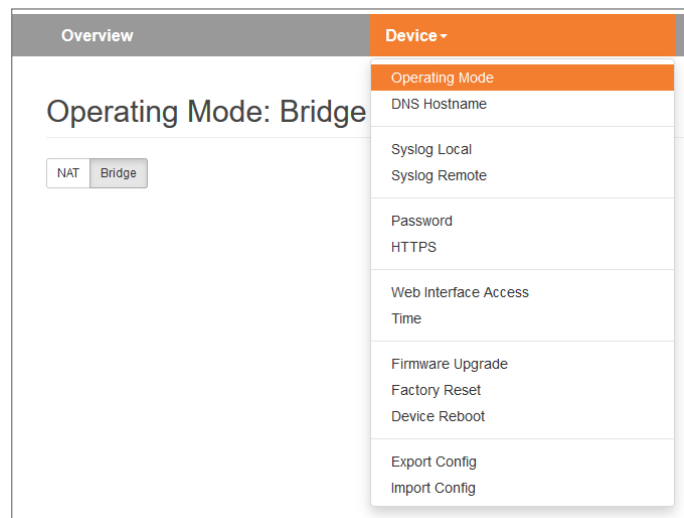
Overview

Device

Operating Mode: Bridge

NAT Bridge

Operating Mode
DNS Hostname

Syslog Local
Syslog Remote

Password
HTTPS

Web Interface Access
Time

Firmware Upgrade
Factory Reset
Device Reboot

Export Config
Import Config